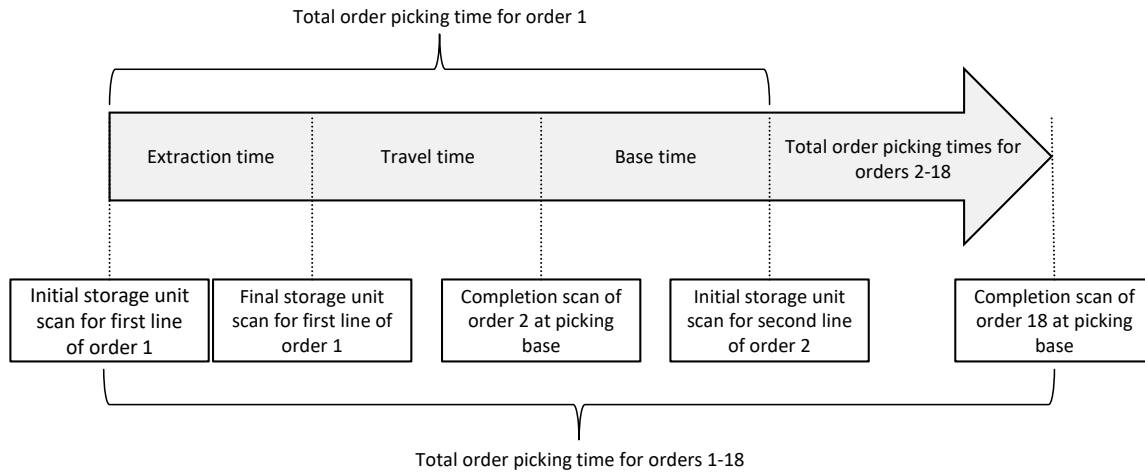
Total order picking time for order 1

Extraction time

Travel time

Base time

Total order picking times for orders 2-18

Initial storage unit scan for first line of order 1

Final storage unit scan for first line of order 1

Completion scan of order 2 at picking base

Initial storage unit scan for second line of order 2

Completion scan of order 18 at picking base

Total order picking time for orders 1-18